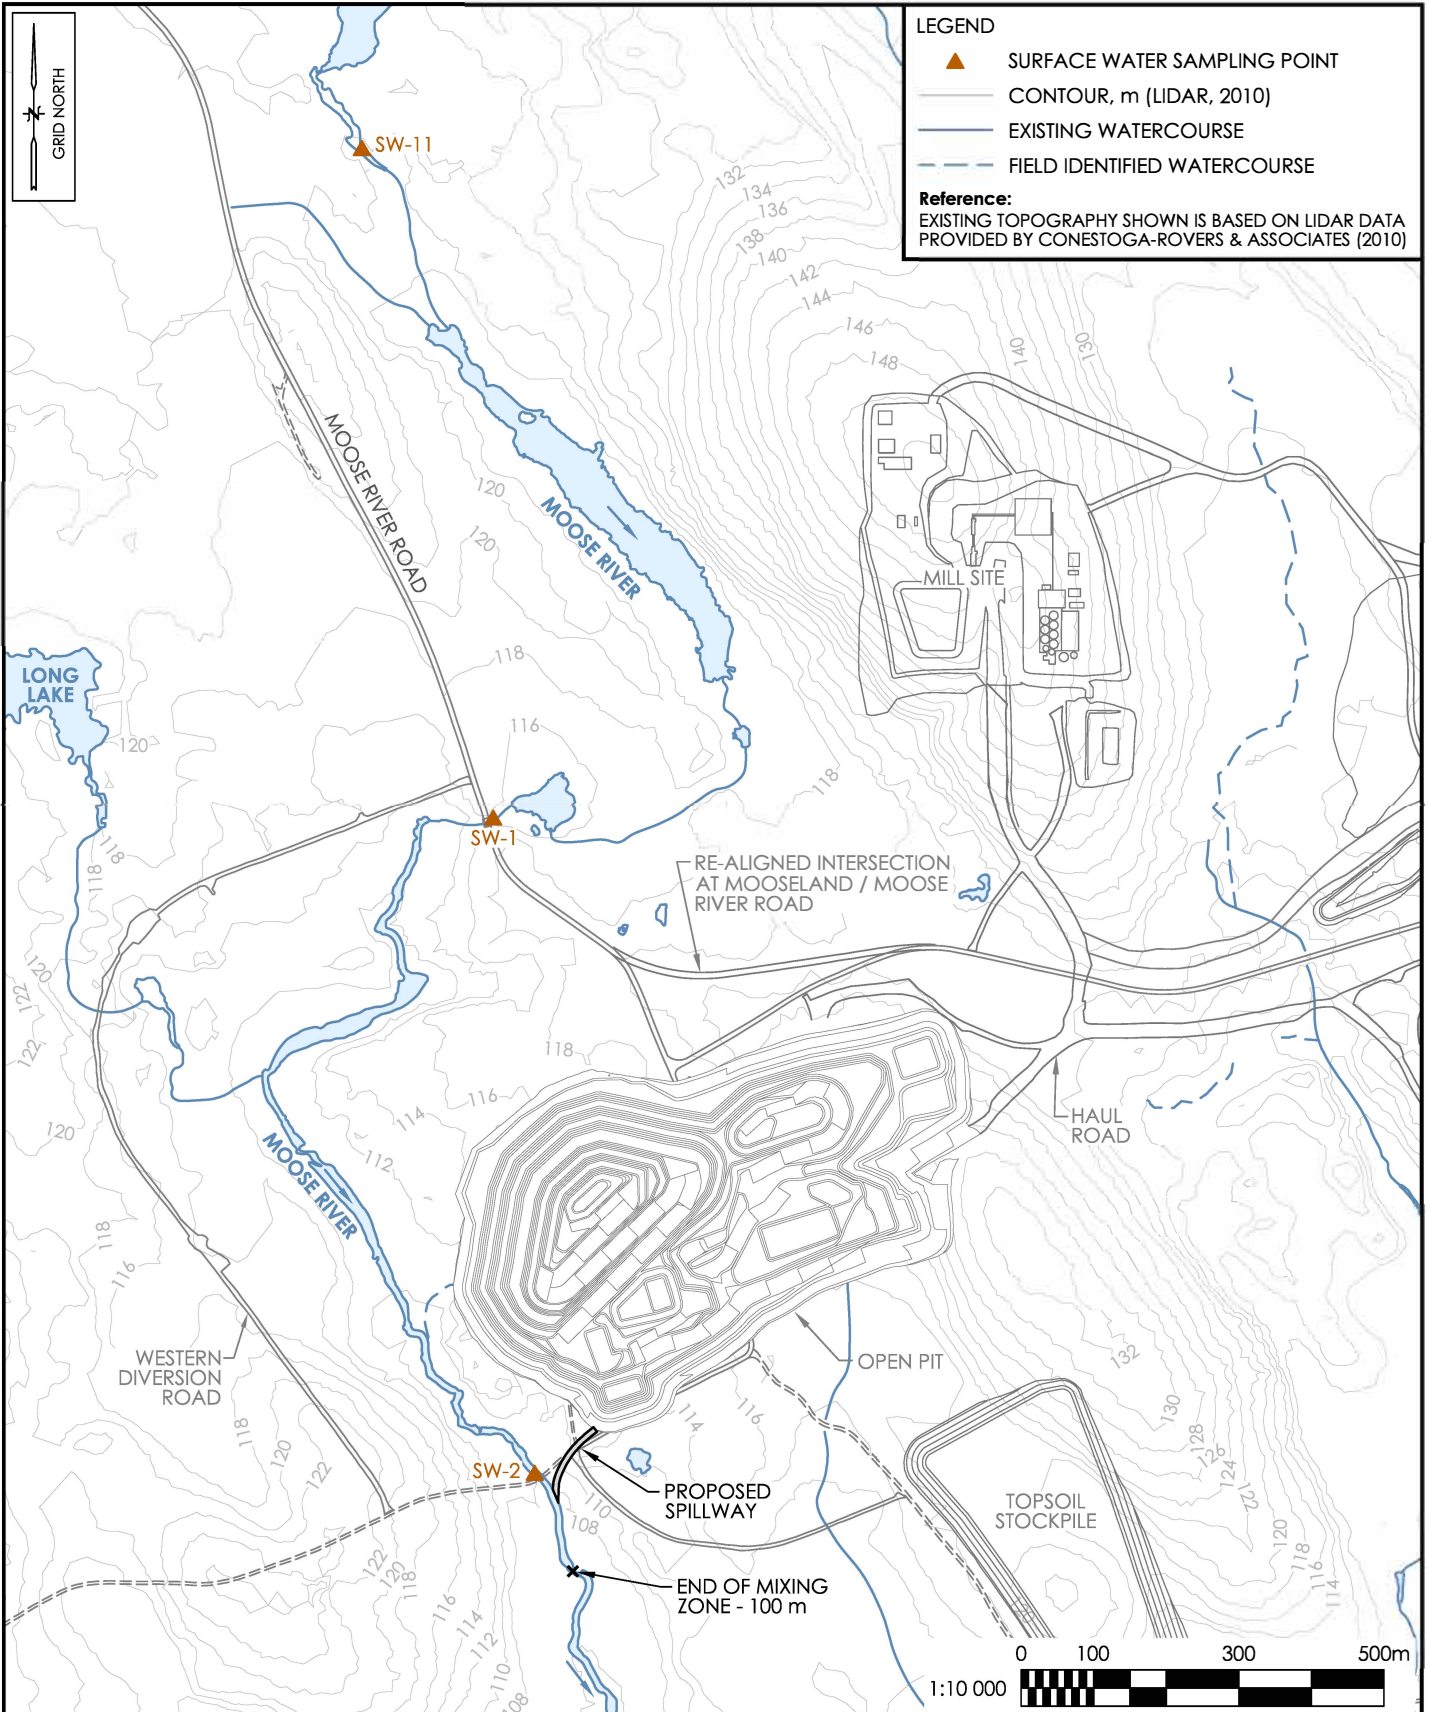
GRID NORTH

LEGEND
SURFACE WATER SAMPLING POINT
CONTOUR, m (LIDAR, 2010)
EXISTING WATERCOURSE
FIELD IDENTIFIED WATERCOURSE
Reference:
EXISTING TOPOGRAPHY SHOWN IS BASED ON LIDAR DATA PROVIDED BY CONESTOGA-ROVERS & ASSOCIATES (2010)

SW-11
132
134
136
138
140
142
144
146
148
140
130
MOOSE RIVER ROAD
120
120
MOOSE RIVER
MILL SITE
LONG LAKE
118
116
120
118
SW-1
118
118
RE-ALIGNED INTERSECTION AT MOOSELAND / MOOSE RIVER ROAD
120
122
122
118
116
114
112
120
HAUL ROAD
MOOSE RIVER
118
116
WESTERN DIVERSION ROAD
OPEN PIT
132
118
120
122
114
116
130
128
126
124
122
SW-2
PROPOSED SPILLWAY
110
108
TOPSOIL STOCKPILE
120
118
116
114
122
120
118
END OF MIXING ZONE - 100 m
116
114
112
110
108
0
100
300
500m
1:10 000